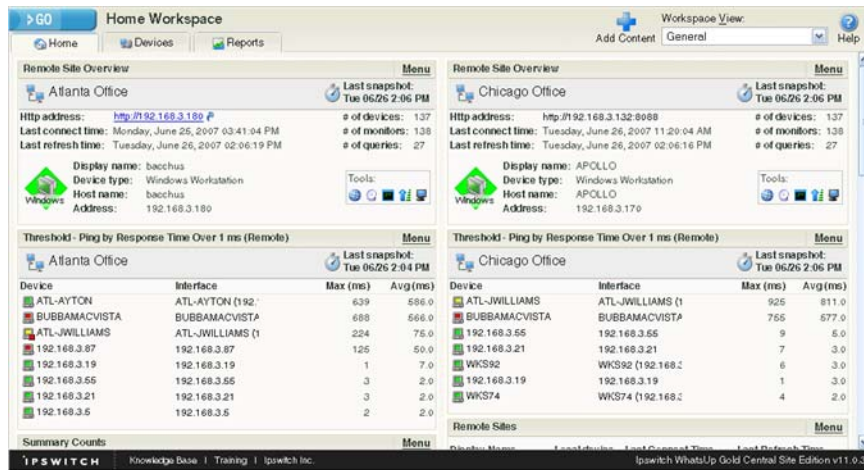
> GO
Home Workspace
Home
Devices
Reports
Add Content
Workspace View:
General
Help

Remote Site Overview
Menu
Atlanta Office
Last snapshot: Tue 06/26 2:06 PM
Http address: http://192.168.3.180
Last connect time: Monday, June 25, 2007 03:41:04 PM
Last refresh time: Tuesday, June 26, 2007 02:06:19 PM
# of devices: 137
# of monitors: 138
# of queries: 27
Windows
Display name: bacchus
Device type: Windows Workstation
Host name: bacchus
Address: 192.168.3.180
Tools:

Remote Site Overview
Menu
Chicago Office
Last snapshot: Tue 06/26 2:06 PM
Http address: http://192.168.3.132:8088
Last connect time: Tuesday, June 26, 2007 11:20:04 AM
Last refresh time: Tuesday, June 26, 2007 02:06:16 PM
# of devices: 137
# of monitors: 138
# of queries: 27
Windows
Display name: APOLLO
Device type: Windows Workstation
Host name: APOLLO
Address: 192.168.3.170
Tools:

Threshold - Ping by Response Time Over 1 ms (Remote)
Menu
Atlanta Office
Last snapshot: Tue 06/26 2:04 PM

| Device | Interface | Max (ms) | Avg(ms) |
|---|---|---|---|
| ATL-AYTON | ATL-AYTON (192.' | 639 | 586.0 |
| BUBBAMACVISTA | BUBBAMACVISTA | 688 | 566.0 |
| ATL-JWILLIAMS | ATL-JWILLIAMS (1 | 224 | 75.0 |
| 192.168.3.87 | 192.168.3.87 | 125 | 50.0 |
| 192.168.3.19 | 192.168.3.19 | 1 | 7.0 |
| 192.168.3.55 | 192.168.3.55 | 3 | 2.0 |
| 192.168.3.21 | 192.168.3.21 | 3 | 2.0 |
| 192.168.3.5 | 192.168.3.5 | 2 | 2.0 |

Threshold - Ping by Response Time Over 1 ms (Remote)
Menu
Chicago Office
Last snapshot: Tue 06/26 2:06 PM

| Device | Interface | Max (ms) | Avg(ms) |
|---|---|---|---|
| ATL-JWILLIAMS | ATL-JWILLIAMS (1 | 925 | 811.0 |
| BUBBAMACVISTA | BUBBAMACVISTA | 755 | 577.0 |
| 192.168.3.55 | 192.168.3.55 | 9 | 5.0 |
| 192.168.3.21 | 192.168.3.21 | 7 | 3.0 |
| WKS92 | WKS92 (192.168.: | 6 | 3.0 |
| 192.168.3.19 | 192.168.3.19 | 1 | 3.0 |
| WKS74 | WKS74 (192.168.: | 4 | 2.0 |

Summary Counts
Menu
Remote Sites
Menu
IPSWITCH Knowledge Base | Training | Ipswitch Inc.
Ipswitch WhatsUp Gold Central Site Edition v11.0